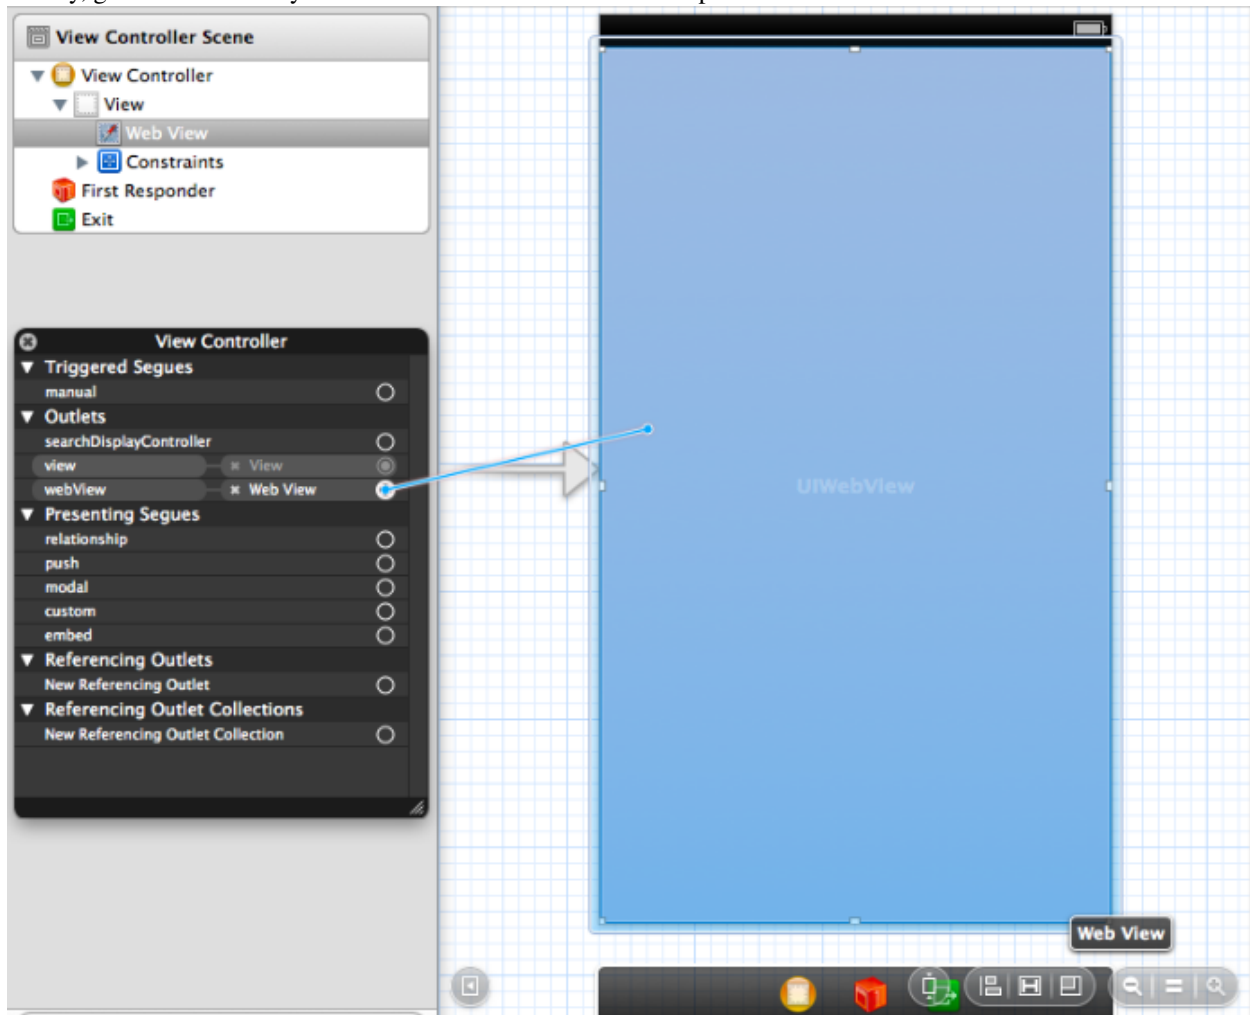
View Controller Scene
View Controller
View
Web View
Constraints
First Responder
Exit

View Controller
Triggered Segues
manual
Outlets
searchDisplayController
view
View
webView
Web View
Presenting Segues
relationship
push
modal
custom
embed
Referencing Outlets
New Referencing Outlet
Referencing Outlet Collections
New Referencing Outlet Collection

UIWebView

Web View